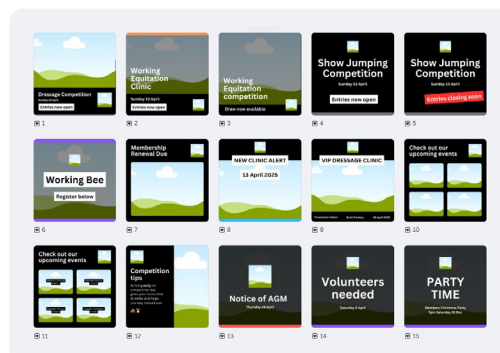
Dressage Competition
Sunday 13 April
Entries now open
1

Working Equitation Clinic
Sunday 13 April
2

Working Equitation competition
Draw now available
3

Show Jumping Competition
Sunday 13 April
Entries now open
4

Show Jumping Competition
Sunday 13 April
Entries closing soon
5

Working Bee
Register below
6

Membership Renewal Due
7

NEW CLINIC ALERT
13 April 2025
8

VIP DRESSAGE CLINIC
9

Check out our upcoming events
10

Check out our upcoming events
11

Competition tips
12

Notice of AGM
Saturday 26 April
13

Volunteers needed
Saturday 6 April
14

PARTY TIME
Members Christmas Party
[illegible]
15